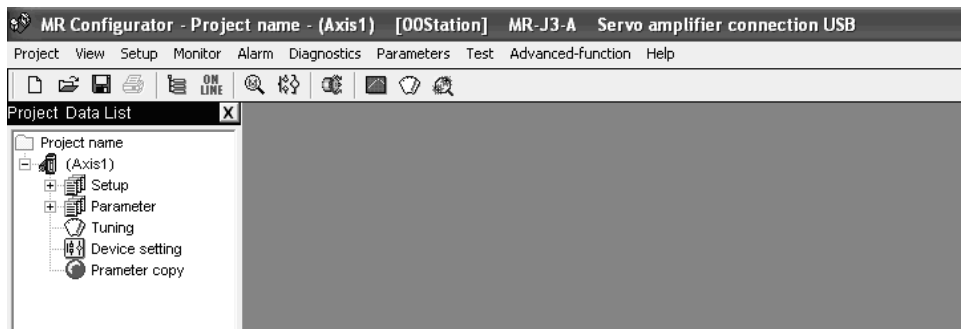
MR Configurator - Project name - (Axis1) [00Station] MR-J3-A Servo amplifier connection USB

Project View Setup Monitor Alarm Diagnostics Parameters Test Advanced-function Help

ON LINE

Project Data List X

Project name
(Axis1)
Setup
Parameter
Tuning
Device setting
Prameter copy